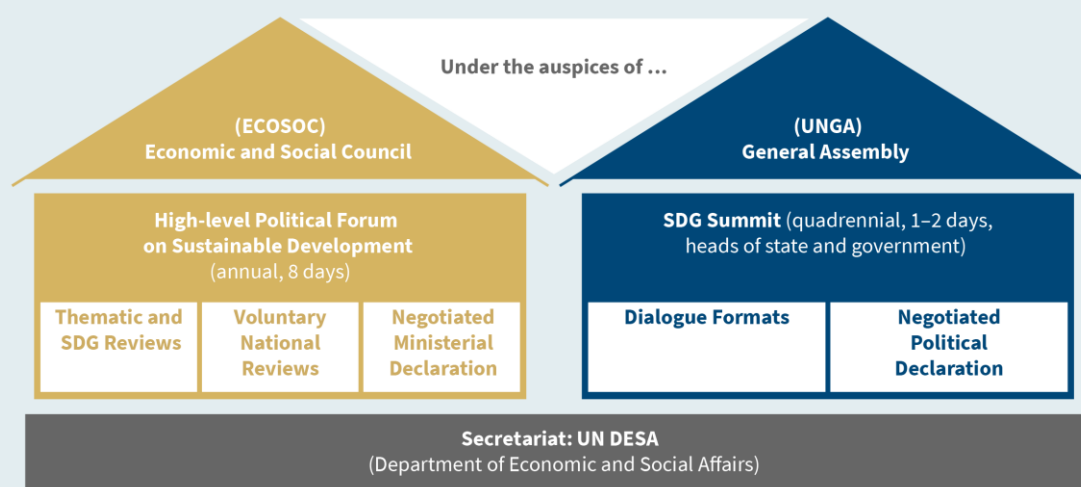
Under the auspices of ...

(ECOSOC)
Economic and Social Council

(UNGA)
General Assembly

High-level Political Forum on Sustainable Development (annual, 8 days)

Thematic and SDG Reviews

Voluntary National Reviews

Negotiated Ministerial Declaration

SDG Summit (quadrennial, 1–2 days, heads of state and government)

Dialogue Formats

Negotiated Political Declaration

Secretariat: UN DESA
(Department of Economic and Social Affairs)